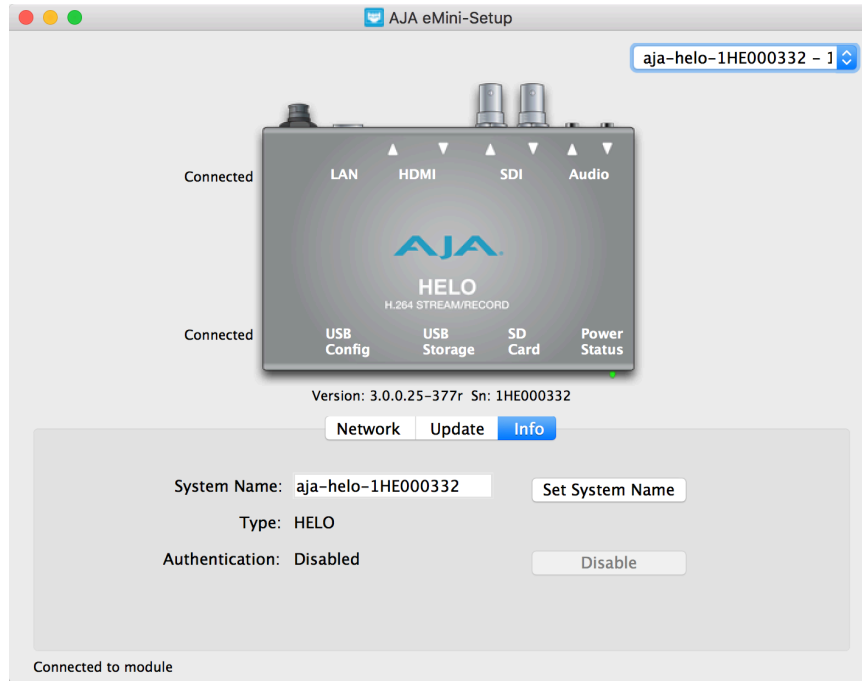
AJA eMini-Setup

aja-helo-1HE000332 - 1

Connected

LAN HDMI SDI Audio

AJA

HELO
H.264 STREAM/RECORD

Connected

USB Config USB Storage SD Card Power Status

Version: 3.0.0.25-377r Sn: 1HE000332

Network Update Info

System Name: aja-helo-1HE000332 Set System Name

Type: HELO

Authentication: Disabled Disable

Connected to module